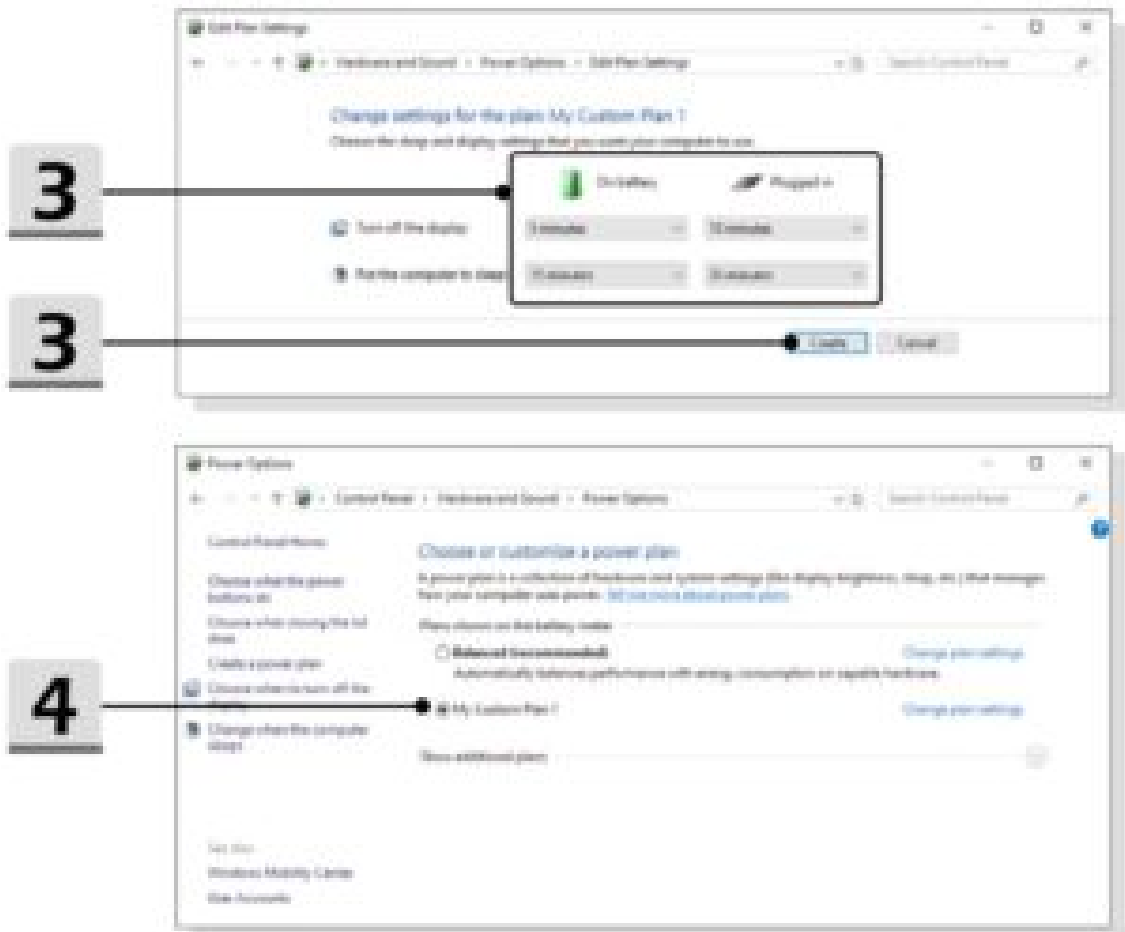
Edit Plan Settings

Hardware and Sound › Power Options › Edit Plan Settings

Search Control Panel

Change settings for the plan: My Custom Plan 1

Choose the sleep and display settings that you want your computer to use.

3

On battery

Plugged in

Turn off the display: 5 minutes | 10 minutes

Put the computer to sleep: 15 minutes | 30 minutes

3

Create

Cancel

Power Options

Control Panel › Hardware and Sound › Power Options

Search Control Panel

Control Panel Home

Choose what the power buttons do

Choose what closing the lid does

Create a power plan

Choose when to turn off the display

Change when the computer sleeps

Choose or customize a power plan

A power plan is a collection of hardware and system settings (like display brightness, sleep, etc.) that manages how your computer uses power. Tell me more about power plans

Plans shown on the battery meter

Balanced (recommended)

Change plan settings

Automatically balances performance with energy consumption on capable hardware.

4

My Custom Plan 1

Change plan settings

Show additional plans

See also

Windows Mobility Center

User Accounts